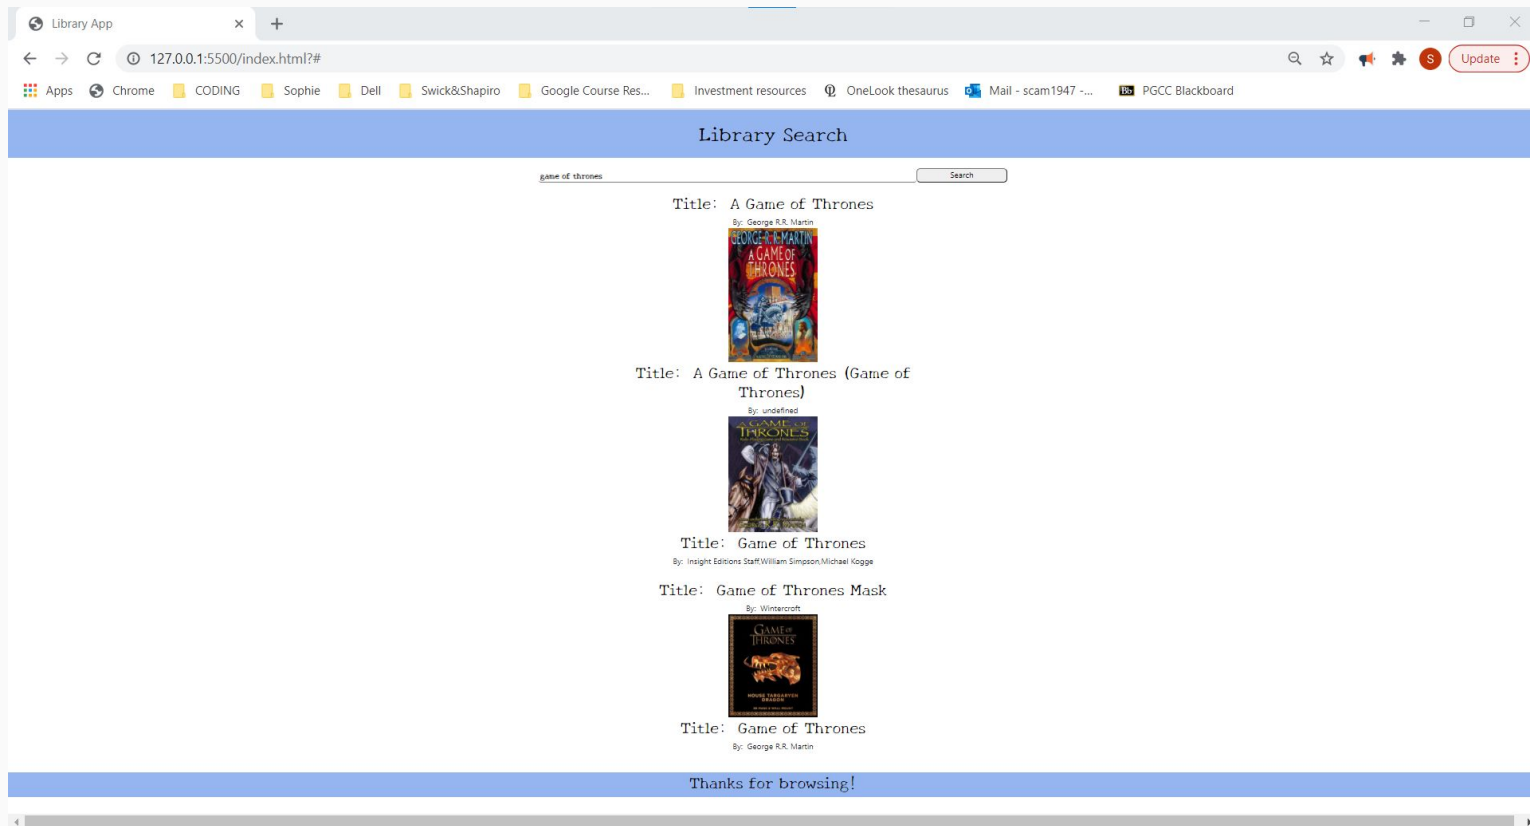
Library App
127.0.0.1:5500/index.html?#
Update
Apps Chrome CODING Sophie Dell Swick&Shapiro Google Course Res... Investment resources OneLook thesaurus Mail - scam1947 -... PGCC Blackboard

Library Search

game of thrones
Search

Title: A Game of Thrones
By: George R.R. Martin
GEORGE R.R. MARTIN
A GAME OF THRONES

Title: A Game of Thrones (Game of Thrones)
By: undefined
A GAME OF THRONES

Title: Game of Thrones
By: Insight Editions Staff,William Simpson,Michael Kogge

Title: Game of Thrones Mask
By: Wintercroft
GAME OF THRONES
HOUSE TARGARYEN DRAGON

Title: Game of Thrones
By: George R.R. Martin

Thanks for browsing!